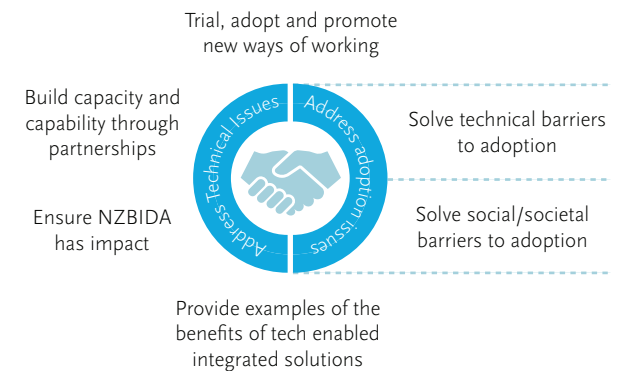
Trial, adopt and promote new ways of working

Build capacity and capability through partnerships

Ensure NZBIDA has impact

Address Technical Issues

Address adoption issues

Solve technical barriers to adoption

Solve social/societal barriers to adoption

Provide examples of the benefits of tech enabled integrated solutions